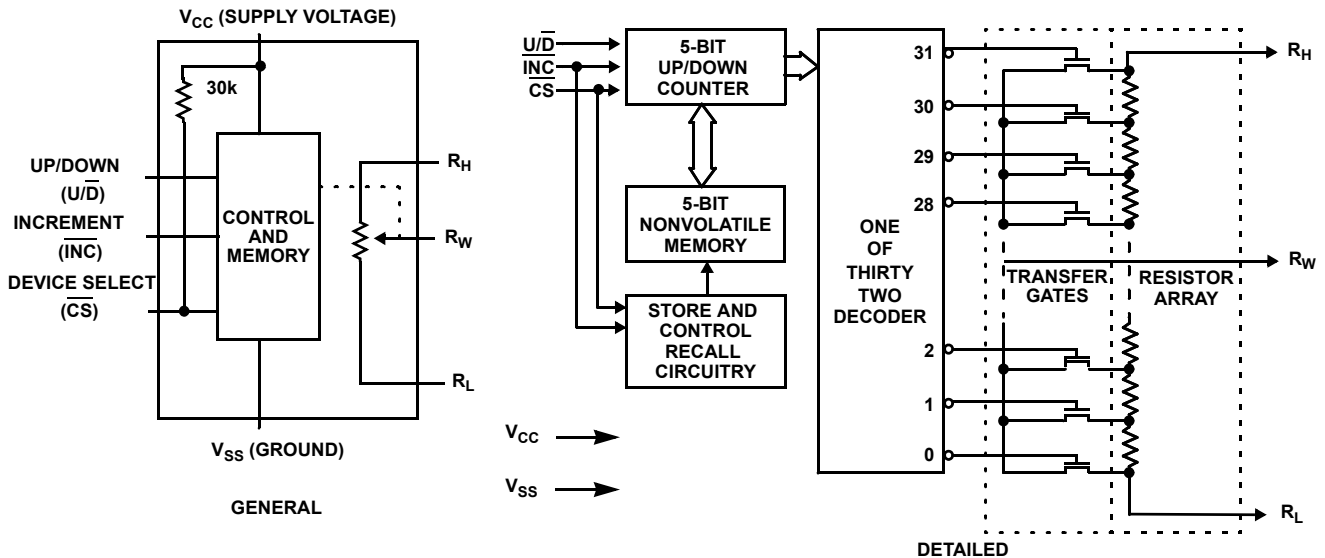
$V_{CC}$ (SUPPLY VOLTAGE)

30k

UP/DOWN
($U/\overline{D}$)

INCREMENT
($\overline{INC}$)

DEVICE SELECT
($\overline{CS}$)

CONTROL AND MEMORY

$R_H$

$R_W$

$R_L$

$V_{SS}$ (GROUND)

GENERAL

$U/\overline{D}$
$\overline{INC}$
$\overline{CS}$

5-BIT UP/DOWN COUNTER

5-BIT NONVOLATILE MEMORY

STORE AND CONTROL RECALL CIRCUITRY

$V_{CC}$

$V_{SS}$

ONE OF THIRTY TWO DECODER

31
30
29
28
2
1
0

TRANSFER GATES

RESISTOR ARRAY

$R_H$

$R_W$

$R_L$

DETAILED